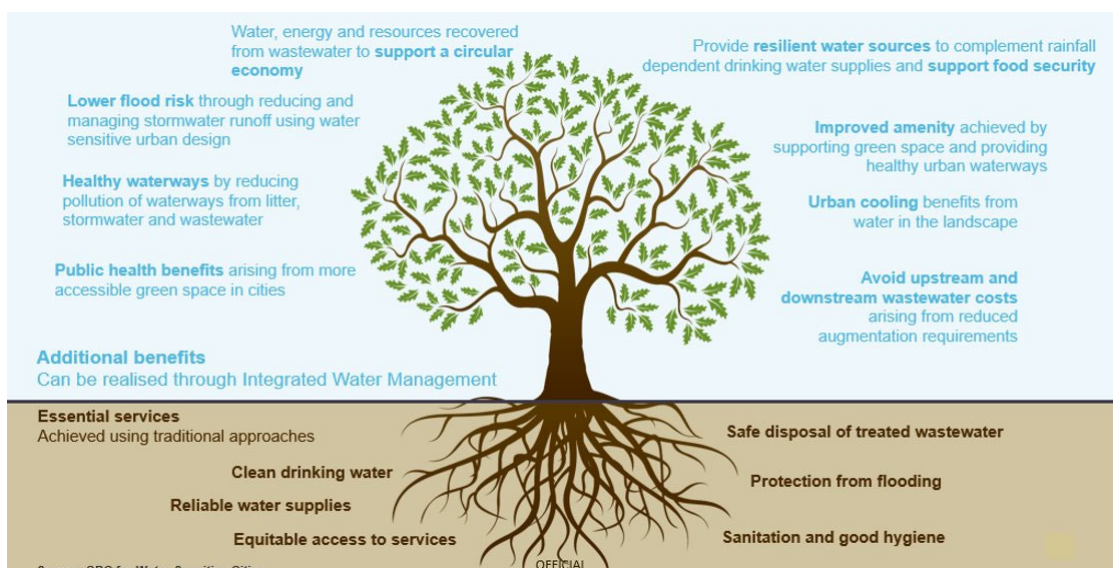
Water, energy and resources recovered from wastewater to **support a circular economy**

Provide **resilient water sources** to complement rainfall dependent drinking water supplies and **support food security**

**Lower flood risk** through reducing and managing stormwater runoff using water sensitive urban design

**Improved amenity** achieved by supporting green space and providing healthy urban waterways

**Healthy waterways** by reducing pollution of waterways from litter, stormwater and wastewater

**Urban cooling** benefits from water in the landscape

**Public health benefits** arising from more accessible green space in cities

**Avoid upstream and downstream wastewater costs** arising from reduced augmentation requirements

**Additional benefits**
Can be realised through Integrated Water Management

**Essential services**
Achieved using traditional approaches

**Safe disposal of treated wastewater**

**Clean drinking water**

**Protection from flooding**

**Reliable water supplies**

**Equitable access to services**

**Sanitation and good hygiene**

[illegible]

OFFICIAL